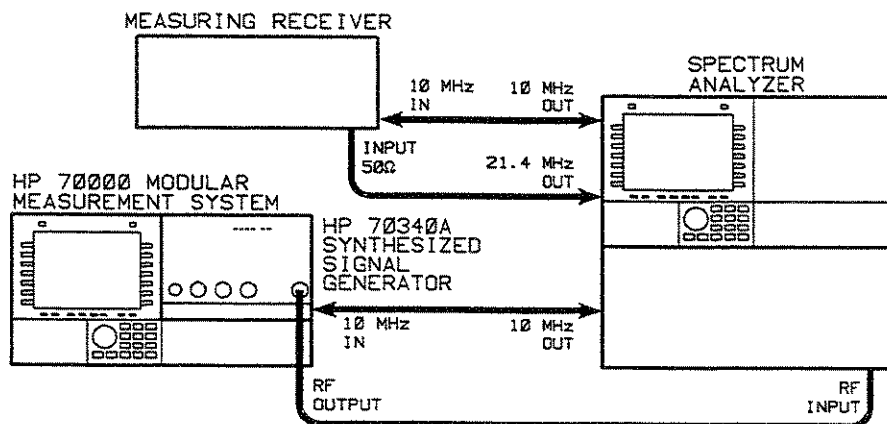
MEASURING RECEIVER

SPECTRUM ANALYZER

10 MHz IN

10 MHz OUT

INPUT 50Ω

21.4 MHz OUT

HP 70000 MODULAR MEASUREMENT SYSTEM

HP 70340A SYNTHESIZED SIGNAL GENERATOR

10 MHz IN

10 MHz OUT

RF OUTPUT

RF INPUT